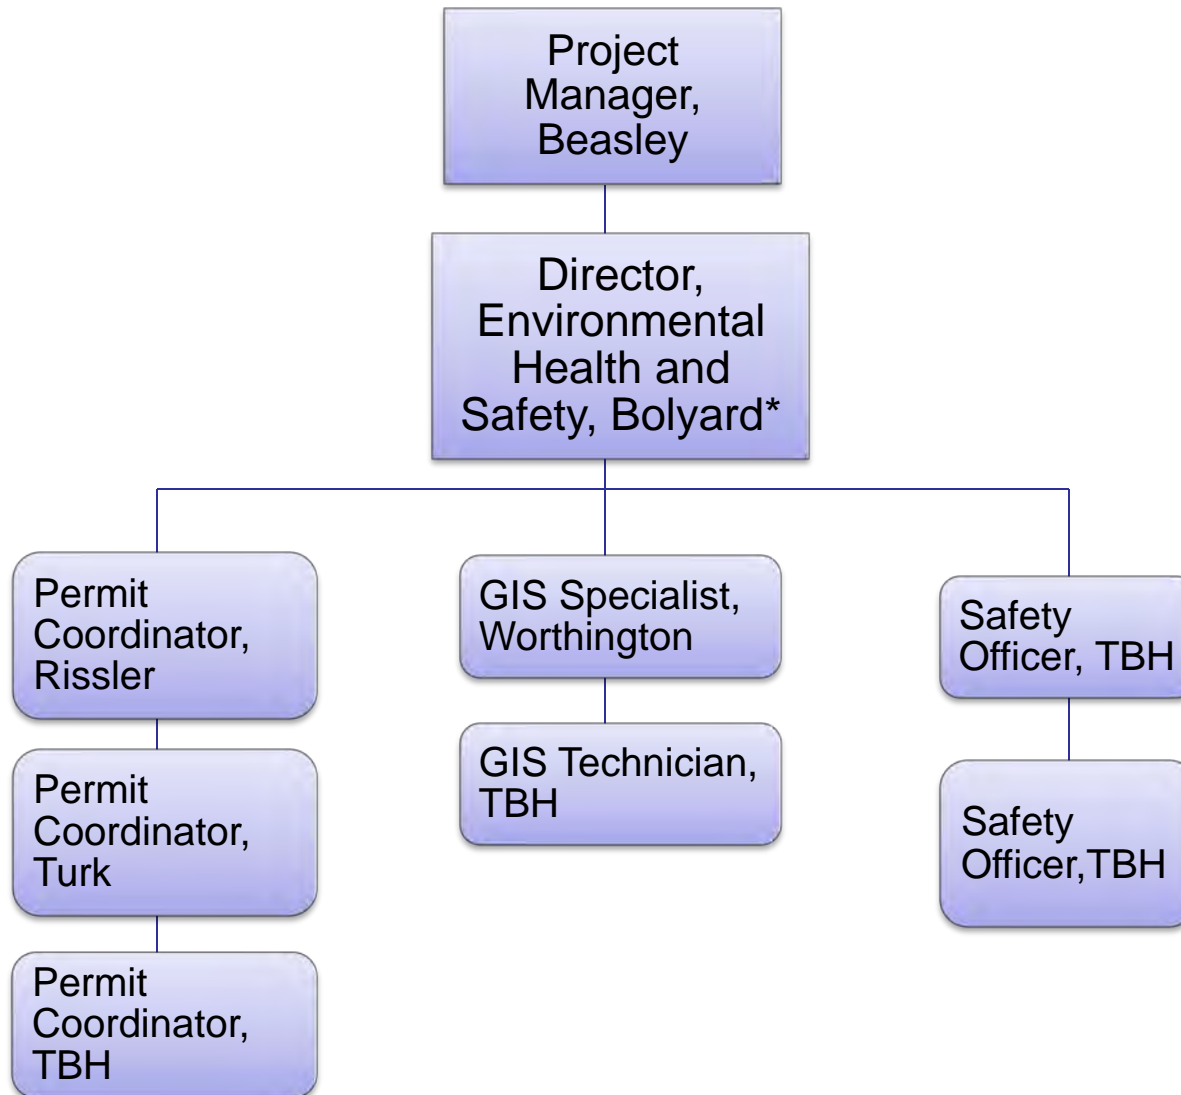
Project Manager, Beasley

Director, Environmental Health and Safety, Bolyard*

Permit Coordinator, Rissler

Permit Coordinator, Turk

Permit Coordinator, TBH

GIS Specialist, Worthington

GIS Technician, TBH

Safety Officer, TBH

Safety Officer,TBH